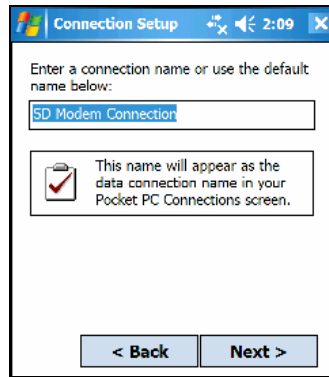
Connection Setup 2:09

Enter a connection name or use the default name below:

SD Modem Connection

This name will appear as the data connection name in your Pocket PC Connections screen.

< Back

Next >